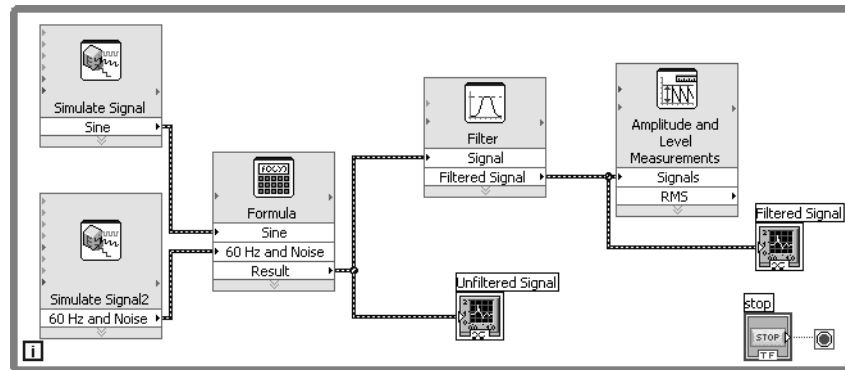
Simulate Signal
Sine

Simulate Signal2
60 Hz and Noise

Formula
Sine
60 Hz and Noise
Result

Filter
Signal
Filtered Signal

Unfiltered Signal

Amplitude and Level Measurements
Signals
RMS

Filtered Signal

stop
STOP
TF

i